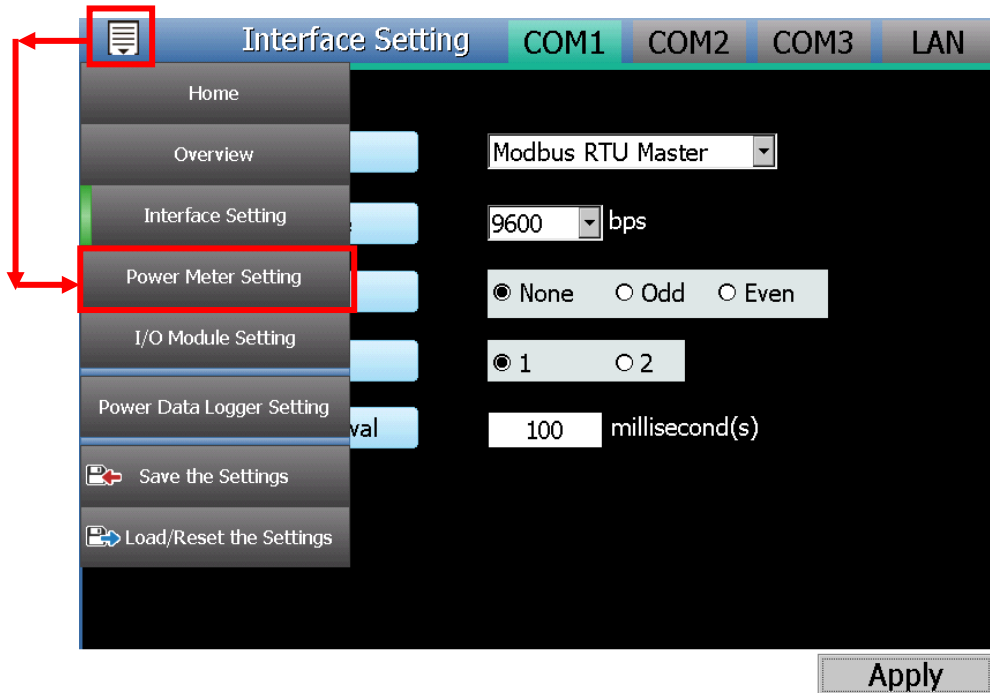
Interface Setting
COM1
COM2
COM3
LAN

Home
Overview
Interface Setting
Power Meter Setting
I/O Module Setting
Power Data Logger Setting
Save the Settings
Load/Reset the Settings

Modbus RTU Master
9600 bps
None Odd Even
1 2
val
100 millisecond(s)

Apply